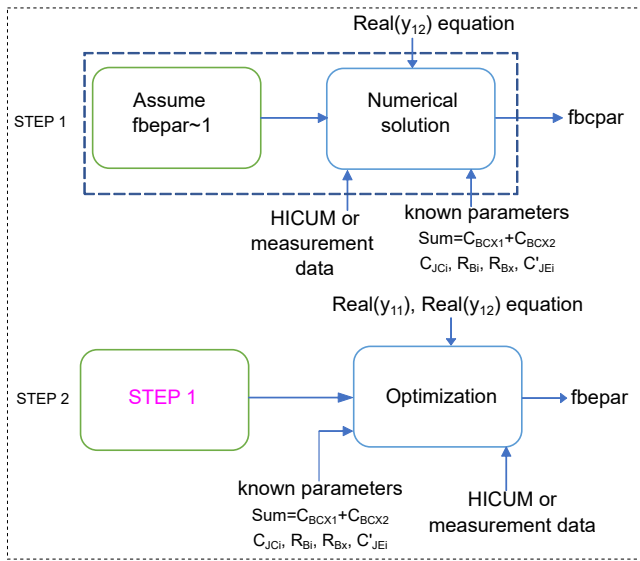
Real($y_{12}$) equation

STEP 1

Assume fbepar~1

Numerical solution

fbcpar

HICUM or measurement data

known parameters
Sum=$C_{BCX1}$+$C_{BCX2}$
$C_{JCi}$, $R_{Bi}$, $R_{Bx}$, $C'_{JEi}$

Real($y_{11}$), Real($y_{12}$) equation

STEP 2

STEP 1

Optimization

fbepar

known parameters
Sum=$C_{BCX1}$+$C_{BCX2}$
$C_{JCi}$, $R_{Bi}$, $R_{Bx}$, $C'_{JEi}$

HICUM or measurement data